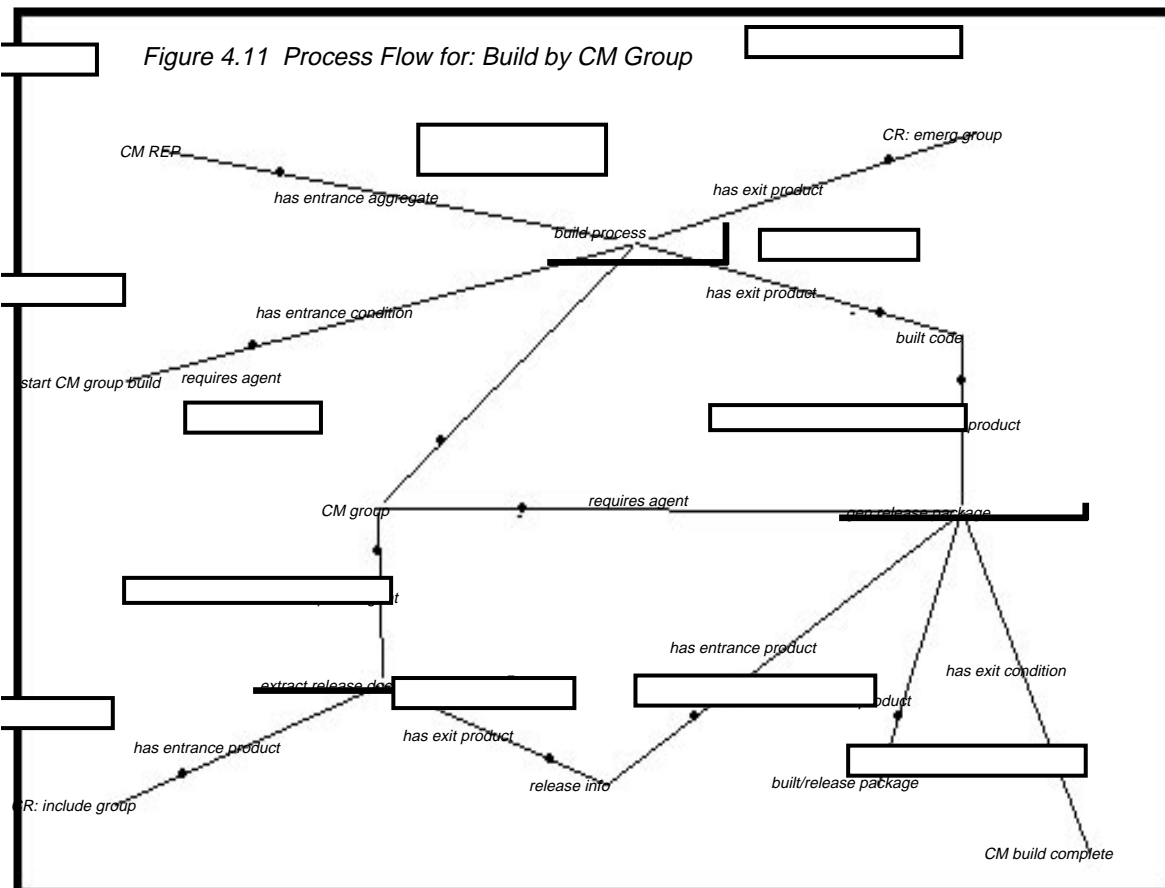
Figure 4.11 Process Flow for: Build by CM Group

CM REP

has entrance aggregate

CR: emerg group

has exit product

build process

has exit product

has entrance condition

built code

start CM group build

requires agent

product

CM group

requires agent

gen release package

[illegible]

has entrance product

has exit condition

extract release doc

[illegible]product

has entrance product

has exit product

release info

built/release package

CR: include group

CM build complete